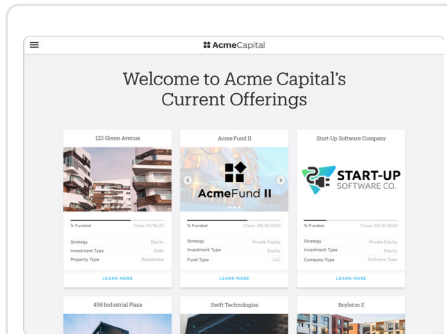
AcmeCapital

Welcome to Acme Capital's Current Offerings

123 Green Avenue

% Funded Close: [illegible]

Strategy Equity
Investment Type Debt
Property Type Residential

LEARN MORE

Acme Fund II

AcmeFund II

% Funded Close: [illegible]

Strategy Private Equity
Investment Type Equity
Fund Type LLC

LEARN MORE

Start-Up Software Company

START-UP SOFTWARE CO.

% Funded Close: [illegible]

Strategy Private Equity
Investment Type Equity
Company Type Software Type

LEARN MORE

456 Industrial Plaza

Swift Technologies

Boylston II